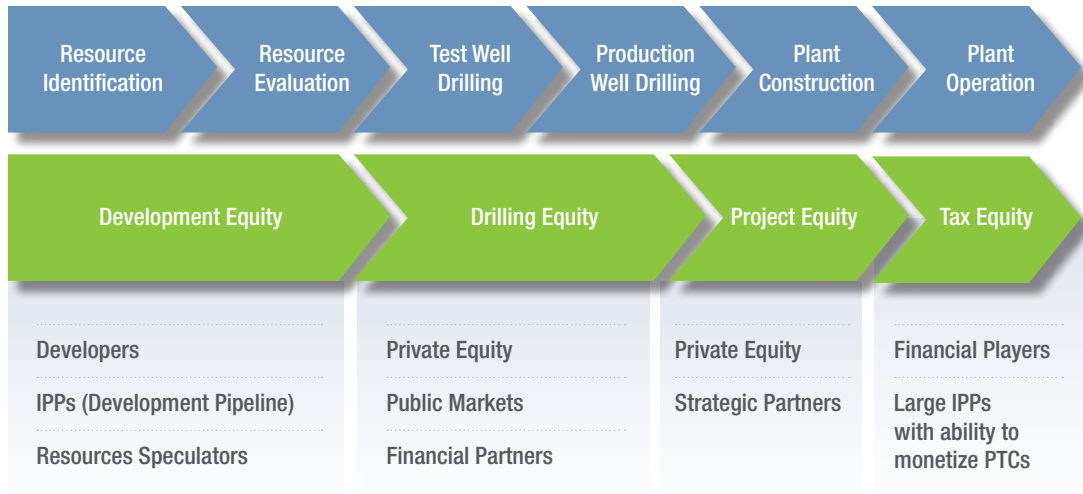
Resource Identification

Resource Evaluation

Test Well Drilling

Production Well Drilling

Plant Construction

Plant Operation

Development Equity

Drilling Equity

Project Equity

Tax Equity

Developers

IPPs (Development Pipeline)

Resources Speculators

Private Equity

Public Markets

Financial Partners

Private Equity

Strategic Partners

Financial Players

Large IPPs with ability to monetize PTCs